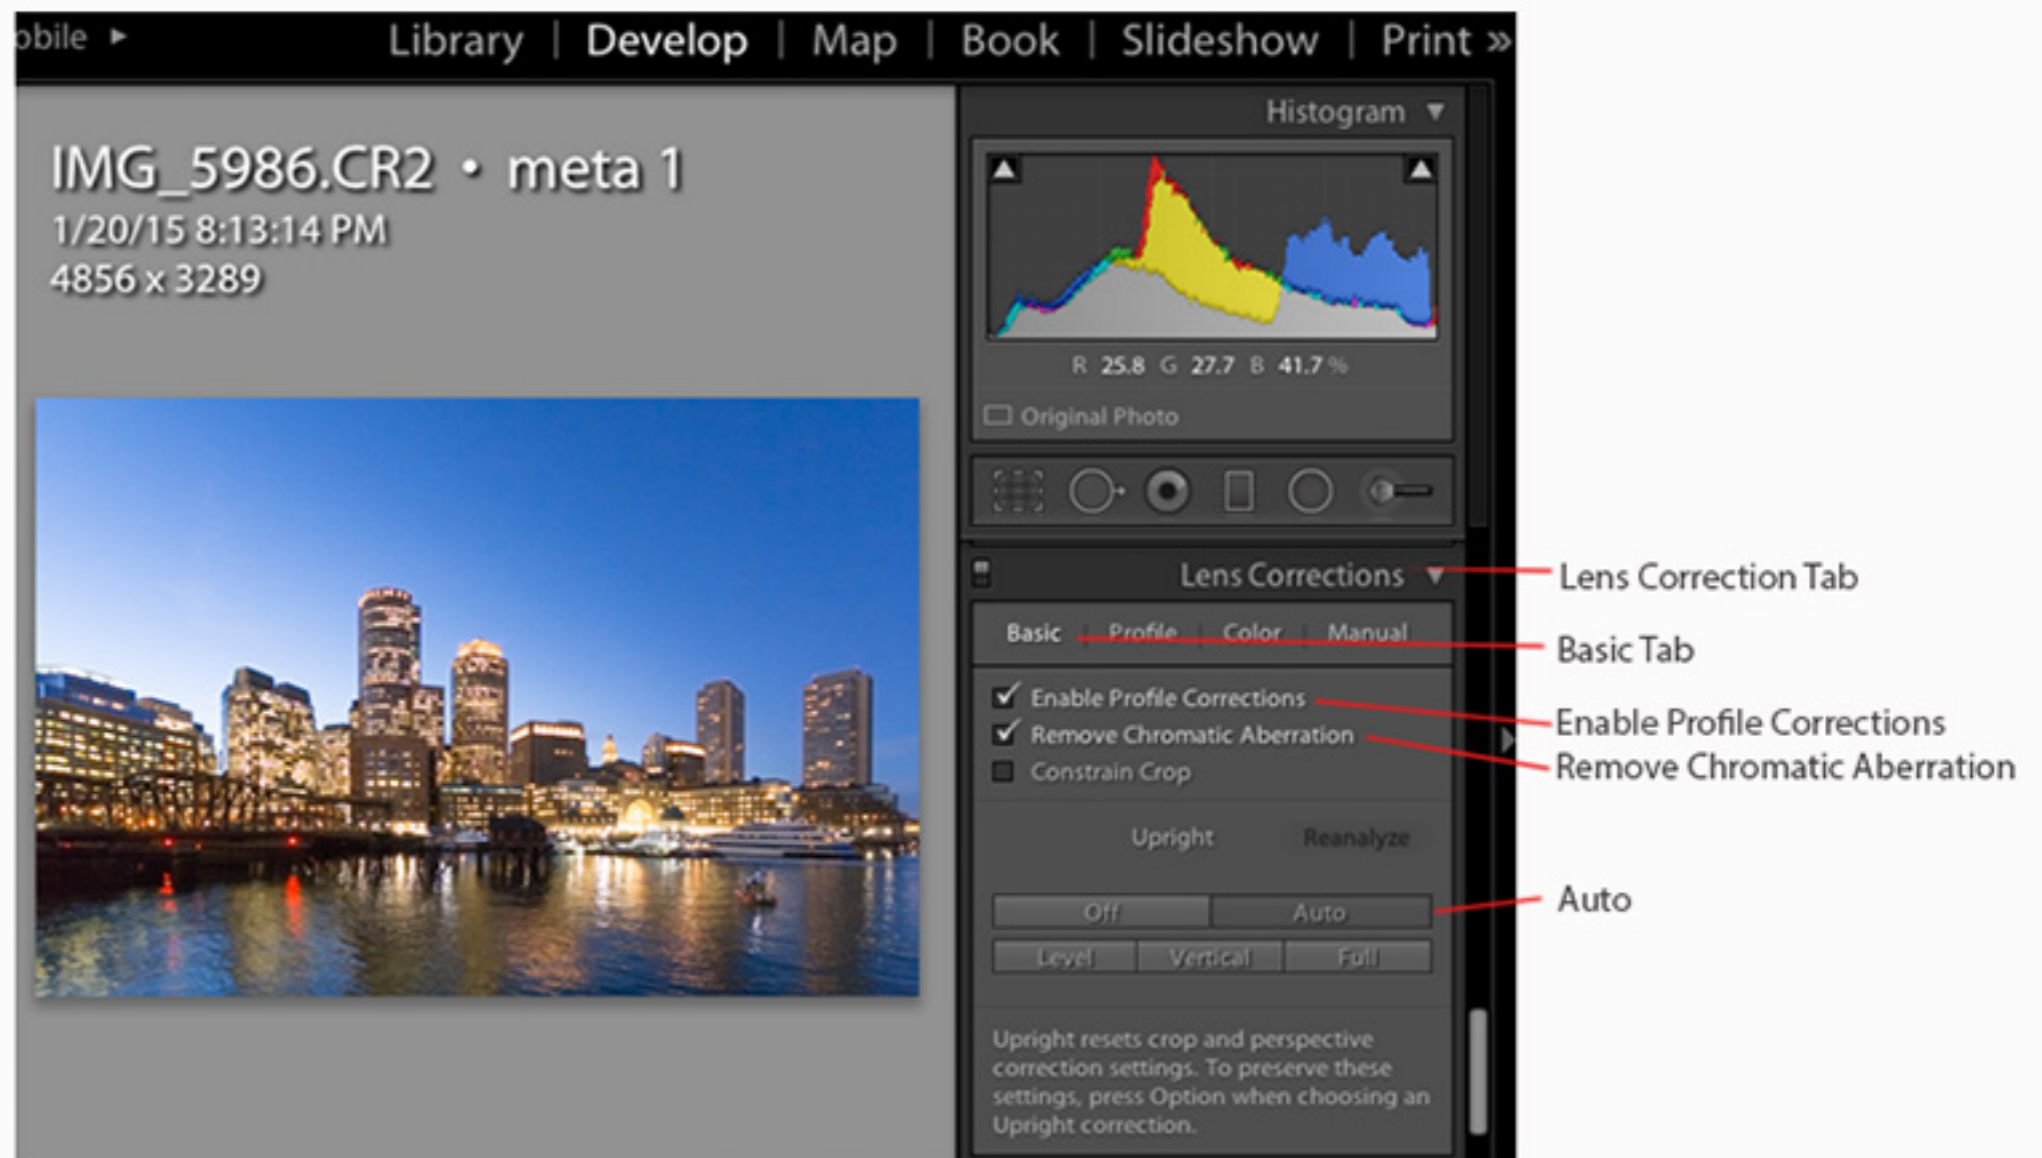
obile ▸ Library | Develop | Map | Book | Slideshow | Print »

Histogram ▼

IMG_5986.CR2 • meta 1
1/20/15 8:13:14 PM
4856 x 3289

R 25.8 G 27.7 B 41.7 %

Original Photo

Lens Corrections ▼

Lens Correction Tab

Basic | Profile | Color | Manual

Basic Tab

Enable Profile Corrections
Remove Chromatic Aberration
Constrain Crop

Enable Profile Corrections
Remove Chromatic Aberration

Upright Reanalyze

Off Auto

Auto

Level Vertical Full

Upright resets crop and perspective correction settings. To preserve these settings, press Option when choosing an Upright correction.